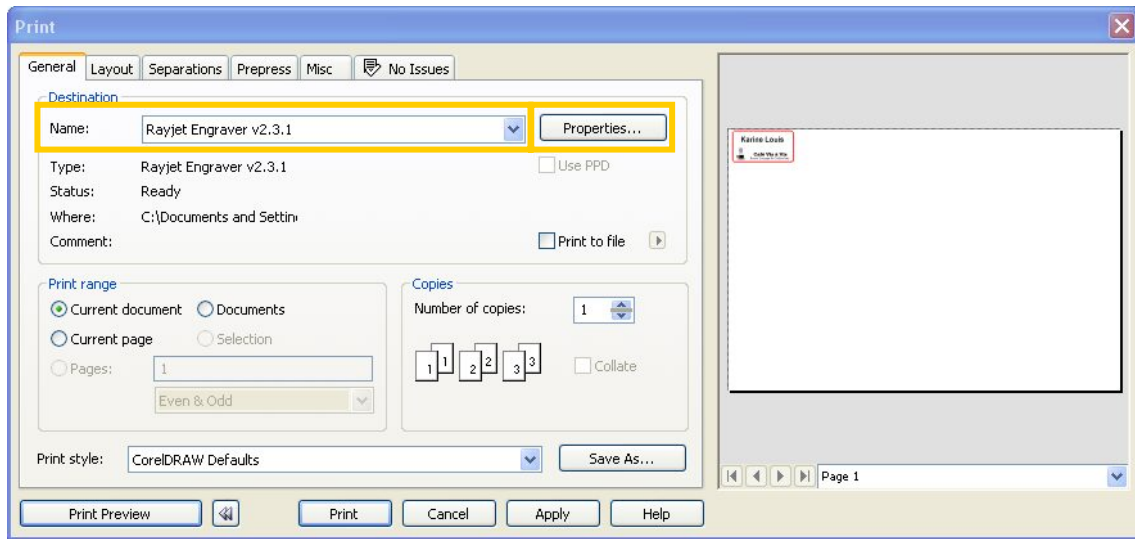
Print

General | Layout | Separations | Prepress | Misc | No Issues

Destination

Name: Rayjet Engraver v2.3.1 | Properties...

Type: Rayjet Engraver v2.3.1 | Use PPD

Status: Ready

Where: C:\Documents and Settin

Comment: | Print to file

Print range

Current document | Documents

Current page | Selection

Pages: 1

Even & Odd

Copies

Number of copies: 1

1 1 | 2 2 | 3 3 | Collate

Print style: CorelDRAW Defaults | Save As...

Karine Louis

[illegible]

Page 1

Print Preview | Print | Cancel | Apply | Help